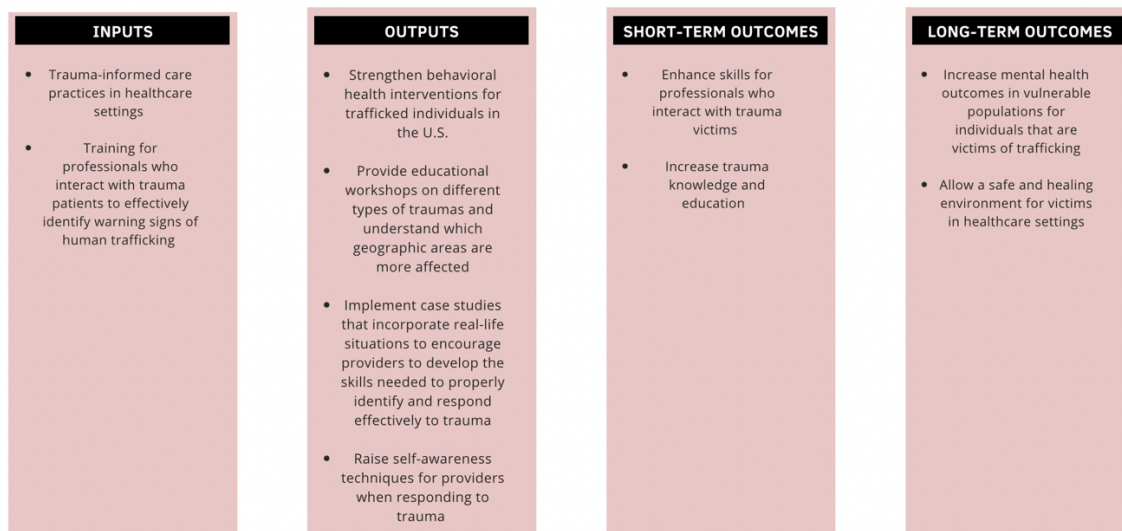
INPUTS

- Trauma-informed care practices in healthcare settings
- Training for professionals who interact with trauma patients to effectively identify warning signs of human trafficking

OUTPUTS

- Strengthen behavioral health interventions for trafficked individuals in the U.S.
- Provide educational workshops on different types of traumas and understand which geographic areas are more affected
- Implement case studies that incorporate real-life situations to encourage providers to develop the skills needed to properly identify and respond effectively to trauma
- Raise self-awareness techniques for providers when responding to trauma

SHORT-TERM OUTCOMES

- Enhance skills for professionals who interact with trauma victims
- Increase trauma knowledge and education

LONG-TERM OUTCOMES

- Increase mental health outcomes in vulnerable populations for individuals that are victims of trafficking
- Allow a safe and healing environment for victims in healthcare settings